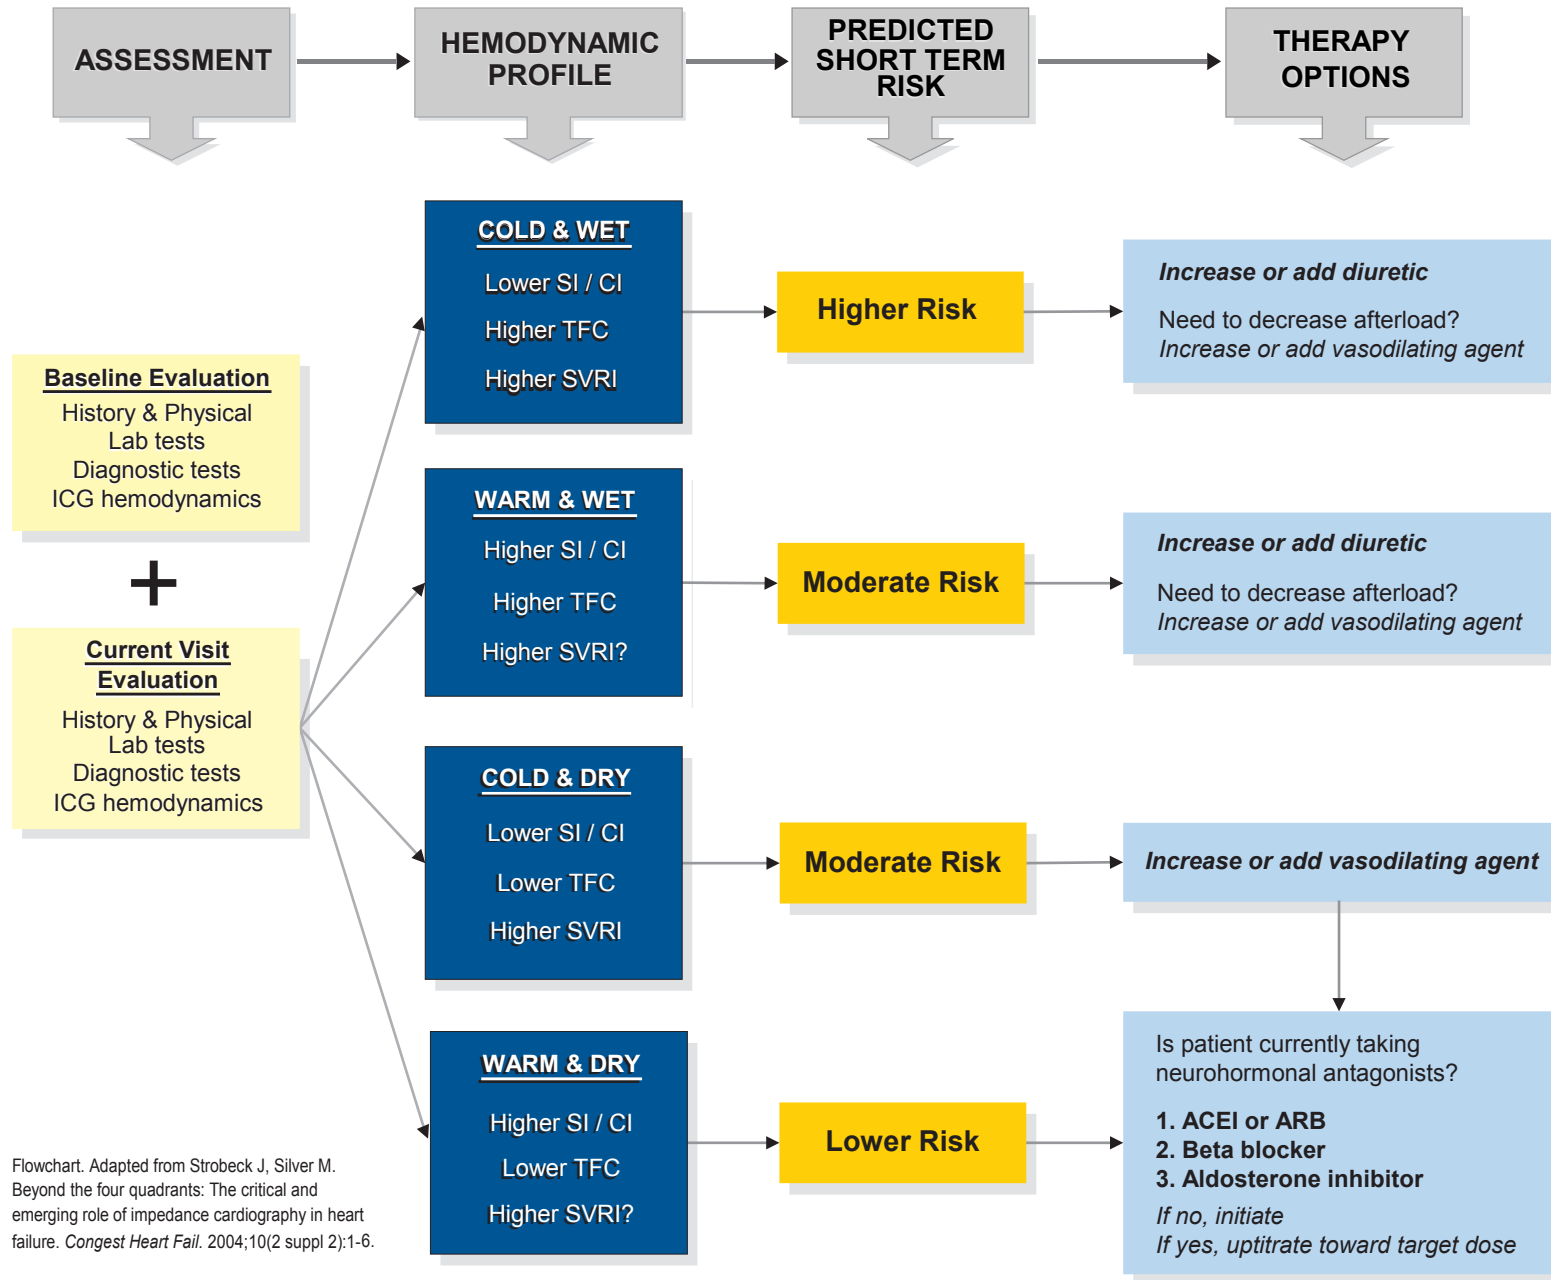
ASSESSMENT

HEMODYNAMIC PROFILE

PREDICTED SHORT TERM RISK

THERAPY OPTIONS

Baseline Evaluation
History & Physical
Lab tests
Diagnostic tests
ICG hemodynamics

+

Current Visit Evaluation
History & Physical
Lab tests
Diagnostic tests
ICG hemodynamics

COLD & WET
Lower SI / CI
Higher TFC
Higher SVRI

Higher Risk

Increase or add diuretic
Need to decrease afterload?
Increase or add vasodilating agent

WARM & WET
Higher SI / CI
Higher TFC
Higher SVRI?

Moderate Risk

Increase or add diuretic
Need to decrease afterload?
Increase or add vasodilating agent

COLD & DRY
Lower SI / CI
Lower TFC
Higher SVRI

Moderate Risk

Increase or add vasodilating agent

WARM & DRY
Higher SI / CI
Lower TFC
Higher SVRI?

Lower Risk

Is patient currently taking neurohormonal antagonists?
1. ACEI or ARB
2. Beta blocker
3. Aldosterone inhibitor
If no, initiate
If yes, uptitrate toward target dose

Flowchart. Adapted from Strobeck J, Silver M. Beyond the four quadrants: The critical and emerging role of impedance cardiography in heart failure. Congest Heart Fail. 2004;10(2 suppl 2):1-6.